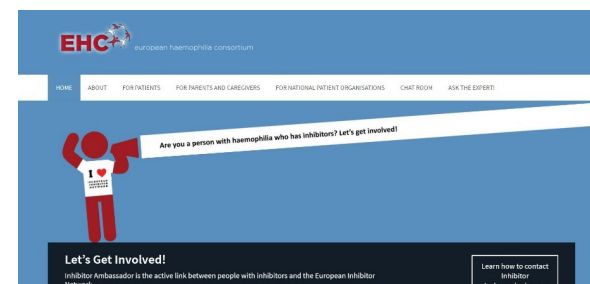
EHC european haemophilia consortium

HOME ABOUT FOR PATIENTS FOR PARENTS AND CAREGIVERS FOR NATIONAL PATIENT ORGANISATIONS CHAT ROOM ASK THE EXPERT!

Are you a person with haemophilia who has inhibitors? Let's get involved!

I ♥ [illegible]

Let's Get Involved!

Inhibitor Ambassador is the active link between people with inhibitors and the European Inhibitor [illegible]

Learn how to contact Inhibitor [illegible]